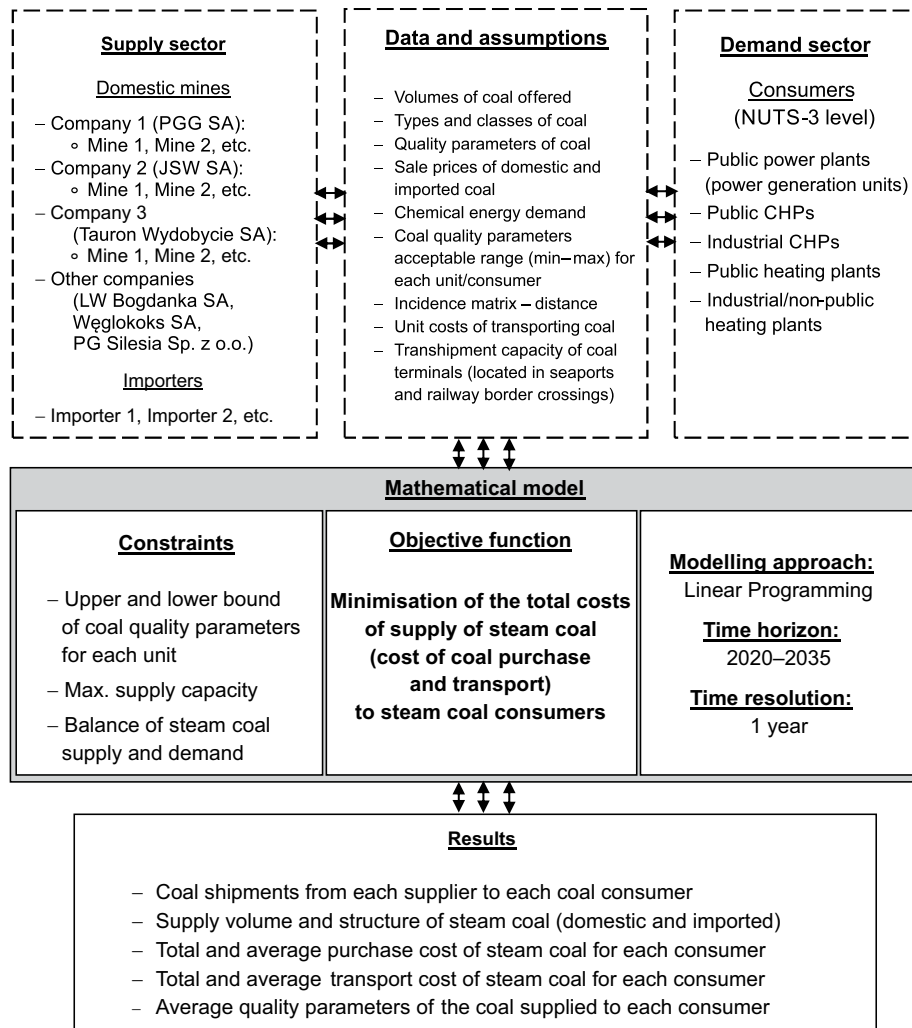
Supply sector

Domestic mines

– Company 1 (PGG SA):
∘ Mine 1, Mine 2, etc.
– Company 2 (JSW SA):
∘ Mine 1, Mine 2, etc.
– Company 3 (Tauron Wydobycie SA):
∘ Mine 1, Mine 2, etc.
– Other companies (LW Bogdanka SA, Węglokoks SA, PG Silesia Sp. z o.o.)

Importers

– Importer 1, Importer 2, etc.

Data and assumptions

– Volumes of coal offered
– Types and classes of coal
– Quality parameters of coal
– Sale prices of domestic and imported coal
– Chemical energy demand
– Coal quality parameters acceptable range (min–max) for each unit/consumer
– Incidence matrix – distance
– Unit costs of transporting coal
– Transhipment capacity of coal terminals (located in seaports and railway border crossings)

Demand sector

Consumers
(NUTS-3 level)

– Public power plants (power generation units)
– Public CHPs
– Industrial CHPs
– Public heating plants
– Industrial/non-public heating plants

Mathematical model

Constraints

– Upper and lower bound of coal quality parameters for each unit
– Max. supply capacity
– Balance of steam coal supply and demand

Objective function

Minimisation of the total costs of supply of steam coal (cost of coal purchase and transport) to steam coal consumers

Modelling approach:
Linear Programming

Time horizon:
2020–2035

Time resolution:
1 year

Results

– Coal shipments from each supplier to each coal consumer
– Supply volume and structure of steam coal (domestic and imported)
– Total and average purchase cost of steam coal for each consumer
– Total and average transport cost of steam coal for each consumer
– Average quality parameters of the coal supplied to each consumer